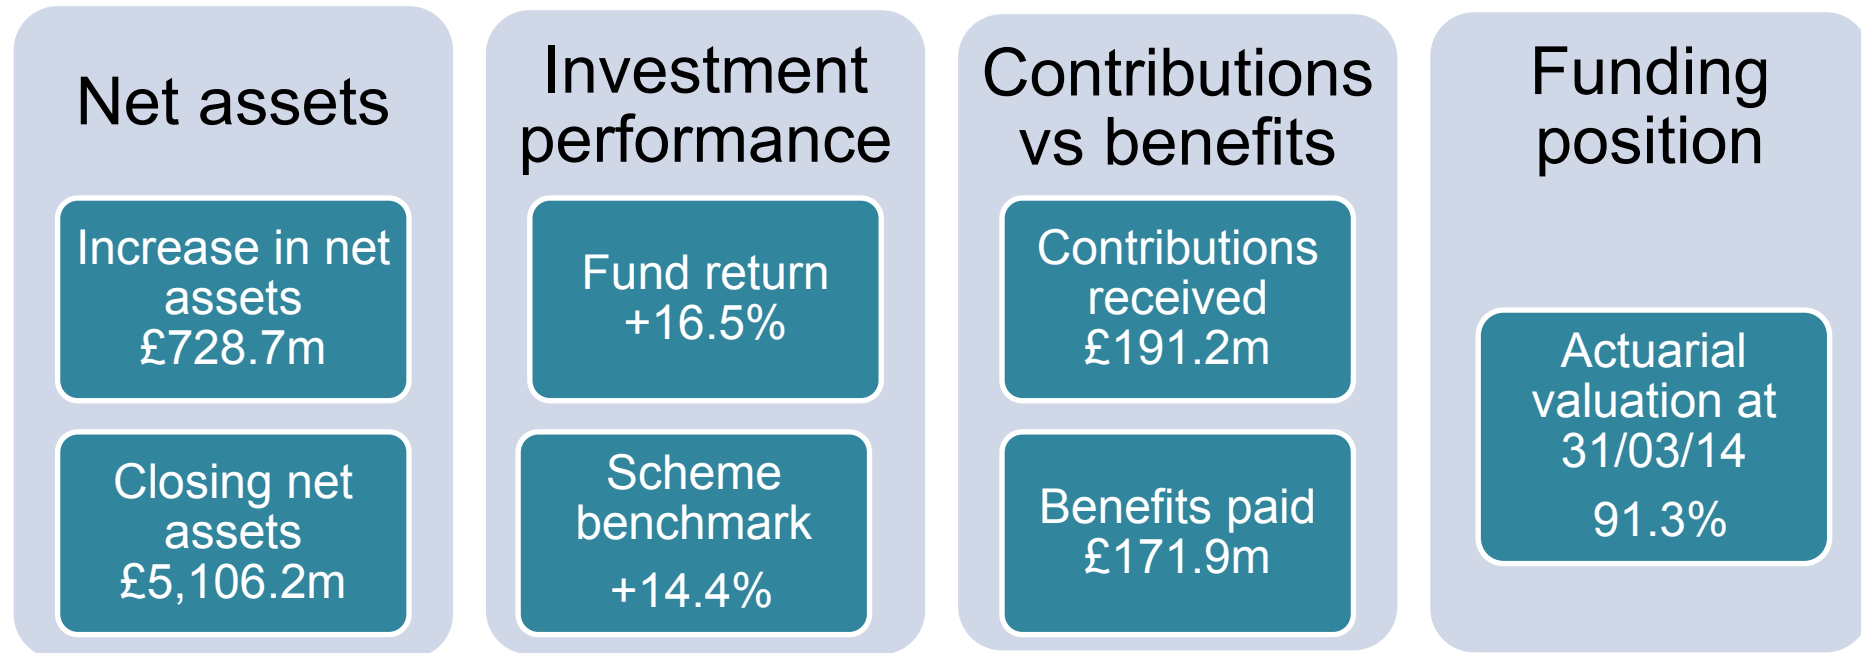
Net assets

Increase in net assets £728.7m

Closing net assets £5,106.2m

Investment performance

Fund return +16.5%

Scheme benchmark +14.4%

Contributions vs benefits

Contributions received £191.2m

Benefits paid £171.9m

Funding position

Actuarial valuation at 31/03/14 91.3%